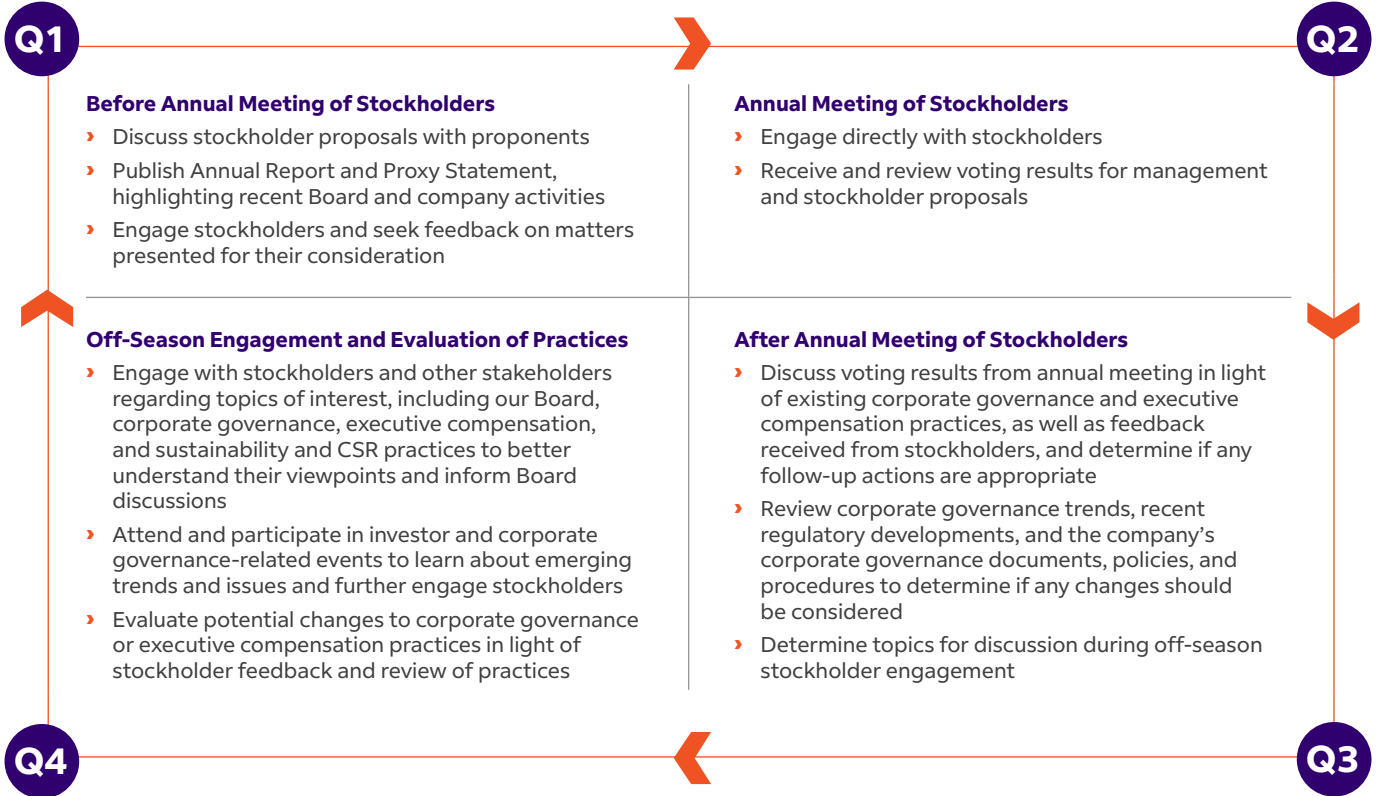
Q1

Q2

Before Annual Meeting of Stockholders

› Discuss stockholder proposals with proponents

› Publish Annual Report and Proxy Statement, highlighting recent Board and company activities

› Engage stockholders and seek feedback on matters presented for their consideration

Annual Meeting of Stockholders

› Engage directly with stockholders

› Receive and review voting results for management and stockholder proposals

Off-Season Engagement and Evaluation of Practices

› Engage with stockholders and other stakeholders regarding topics of interest, including our Board, corporate governance, executive compensation, and sustainability and CSR practices to better understand their viewpoints and inform Board discussions

› Attend and participate in investor and corporate governance-related events to learn about emerging trends and issues and further engage stockholders

› Evaluate potential changes to corporate governance or executive compensation practices in light of stockholder feedback and review of practices

After Annual Meeting of Stockholders

› Discuss voting results from annual meeting in light of existing corporate governance and executive compensation practices, as well as feedback received from stockholders, and determine if any follow-up actions are appropriate

› Review corporate governance trends, recent regulatory developments, and the company's corporate governance documents, policies, and procedures to determine if any changes should be considered

› Determine topics for discussion during off-season stockholder engagement

Q4

Q3